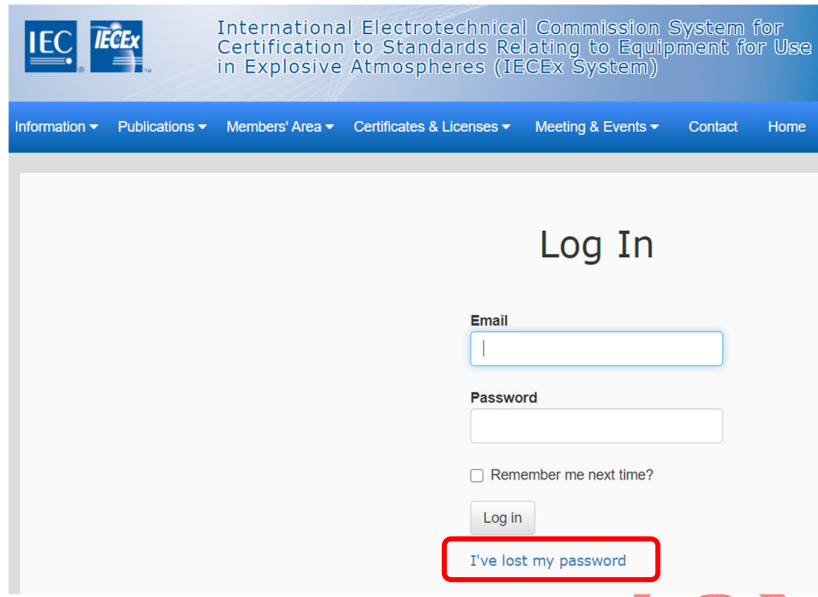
IEC IECEx

International Electrotechnical Commission System for Certification to Standards Relating to Equipment for Use in Explosive Atmospheres (IECEx System)

Information Publications Members' Area Certificates & Licenses Meeting & Events Contact Home

Log In

Email

Password

Remember me next time?

Log in

I've lost my password